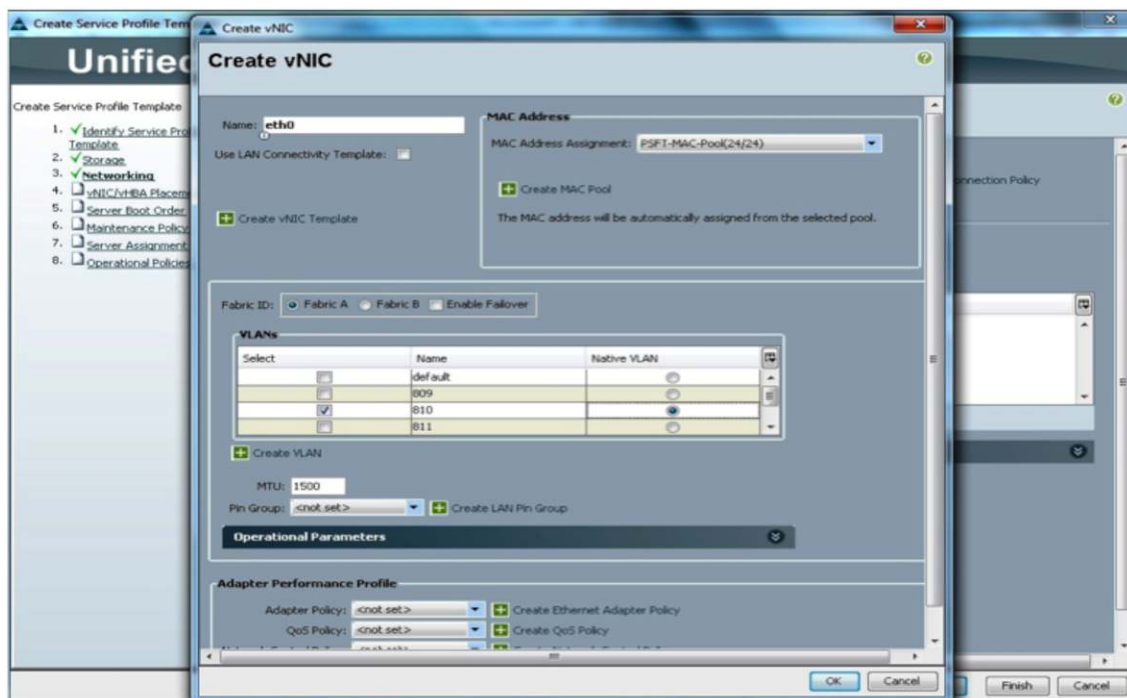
Create Service Profile Tem
Unifie
Create Service Profile Template
1. Identify Service Pro Template
2. Storage
3. Networking
4. vNIC/vHBA Placem
5. Server Boot Order
6. Maintenance Policy
7. Server Assignment
8. Operational Policies

nnection Policy

Create vNIC

Create vNIC

Name: eth0
Use LAN Connectivity Template:

Create vNIC Template

MAC Address
MAC Address Assignment: PSFT-MAC-Pool(24/24)
Create MAC Pool
The MAC address will be automatically assigned from the selected pool.

Fabric ID: Fabric A Fabric B Enable Failover

VLANs

| Select | Name | Native VLAN |
|---|---|---|
| | default | |
| | 809 | |
| ✓ | 810 | |
| | 811 | |

Create VLAN

MTU: 1500
Pin Group: <not set> Create LAN Pin Group

Operational Parameters

Adapter Performance Profile
Adapter Policy: <not set> Create Ethernet Adapter Policy
QoS Policy: <not set> Create QoS Policy

OK Cancel

Finish Cancel